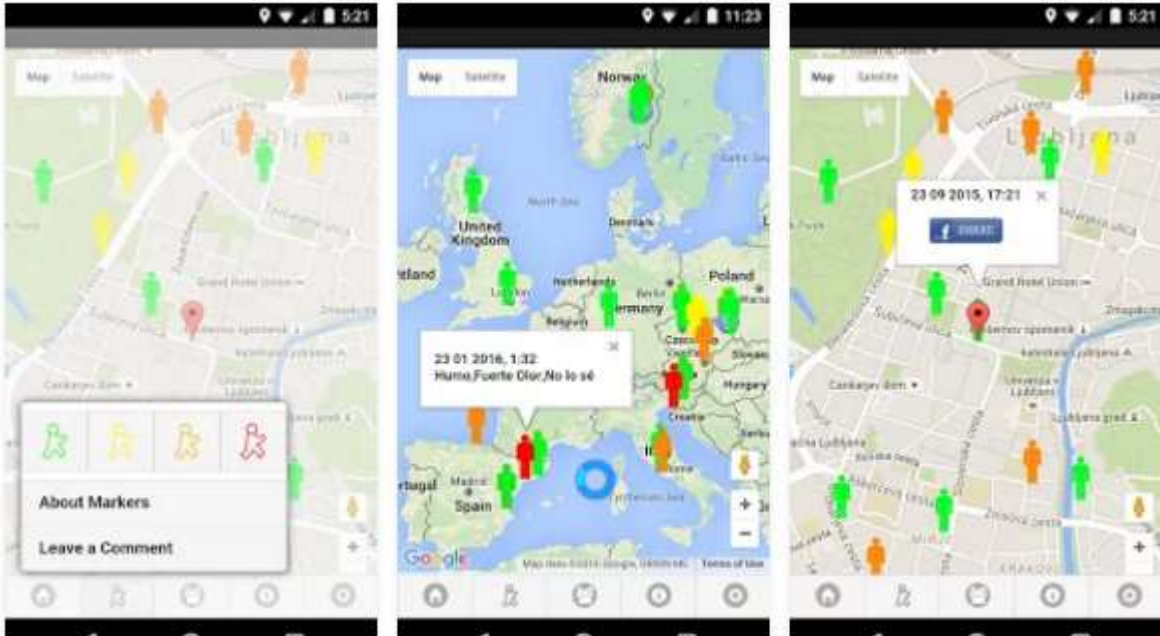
5:21

Map Satellite

Ljubljana

Grand Hotel Union

Cankarjev dom

About Markers

Leave a Comment

+

11:23

Map Satellite

Norway

United Kingdom

North Sea

Denmark

Netherlands

Poland

Ireland

Germany

Belgium

Czech Republic

Slovakia

Austria

Hungary

Croatia

23 01 2016, 1:32
Humo,Fuerte Olor,No lo sé

Portugal

Madrid

Spain

Italy

+

−

Google

Map data ©2016 Google, GeoBasis-DE/BKG

Terms of Use

5:21

Map Satellite

Ljubljana

23 09 2015, 17:21

Share

Grand Hotel Union

Cankarjev dom

+